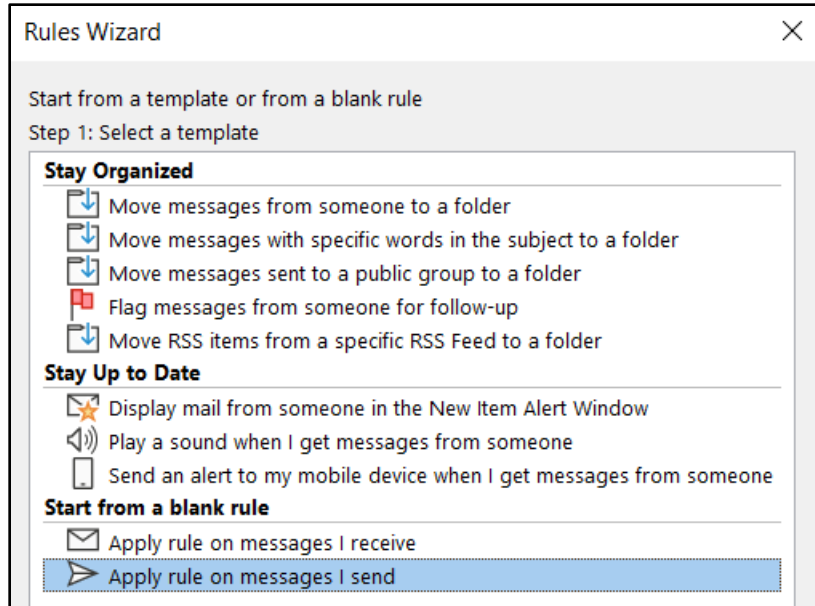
Rules Wizard

Start from a template or from a blank rule

Step 1: Select a template

**Stay Organized**

Move messages from someone to a folder

Move messages with specific words in the subject to a folder

Move messages sent to a public group to a folder

Flag messages from someone for follow-up

Move RSS items from a specific RSS Feed to a folder

**Stay Up to Date**

Display mail from someone in the New Item Alert Window

Play a sound when I get messages from someone

Send an alert to my mobile device when I get messages from someone

**Start from a blank rule**

Apply rule on messages I receive

Apply rule on messages I send